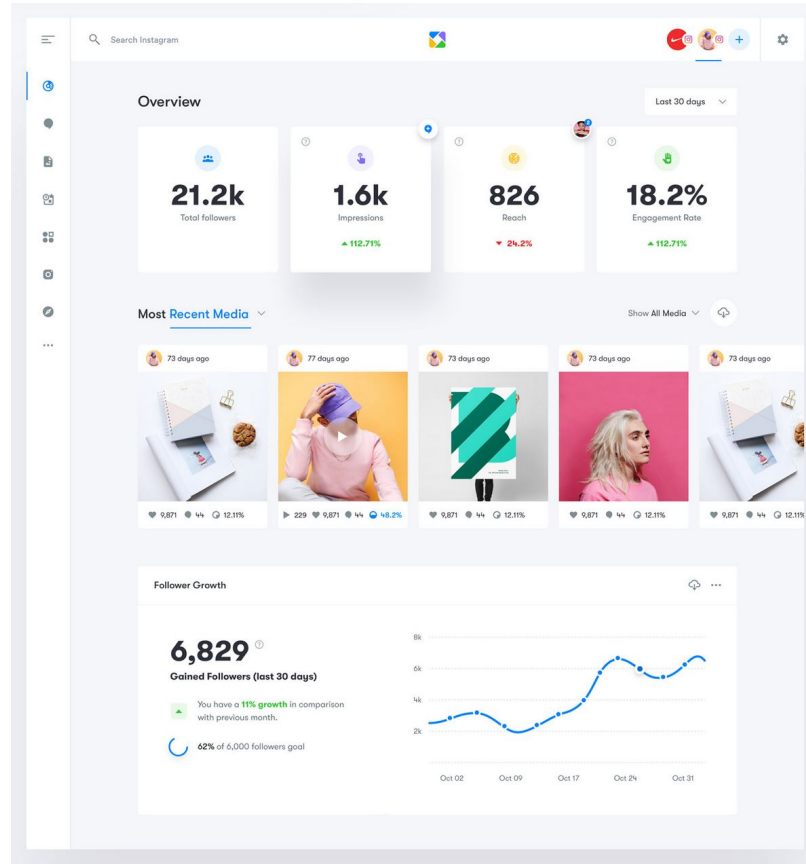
Search Instagram

Overview

Last 30 days

21.2k
Total followers

1.6k
Impressions
▲ 112.71%

826
Reach
▼ 24.2%

18.2%
Engagement Rate
▲ 112.71%

Most Recent Media

Show All Media

73 days ago
9,871 44 12.11%

77 days ago
229 9,871 44 48.2%

73 days ago
9,871 44 12.11%

73 days ago
9,871 44 12.11%

73 days ago
9,871 44 12.11%

Follower Growth

6,829
Gained Followers (last 30 days)

You have a 11% growth in comparison with previous month.

62% of 6,000 followers goal

8k
6k
4k
2k
Oct 02 Oct 09 Oct 17 Oct 24 Oct 31